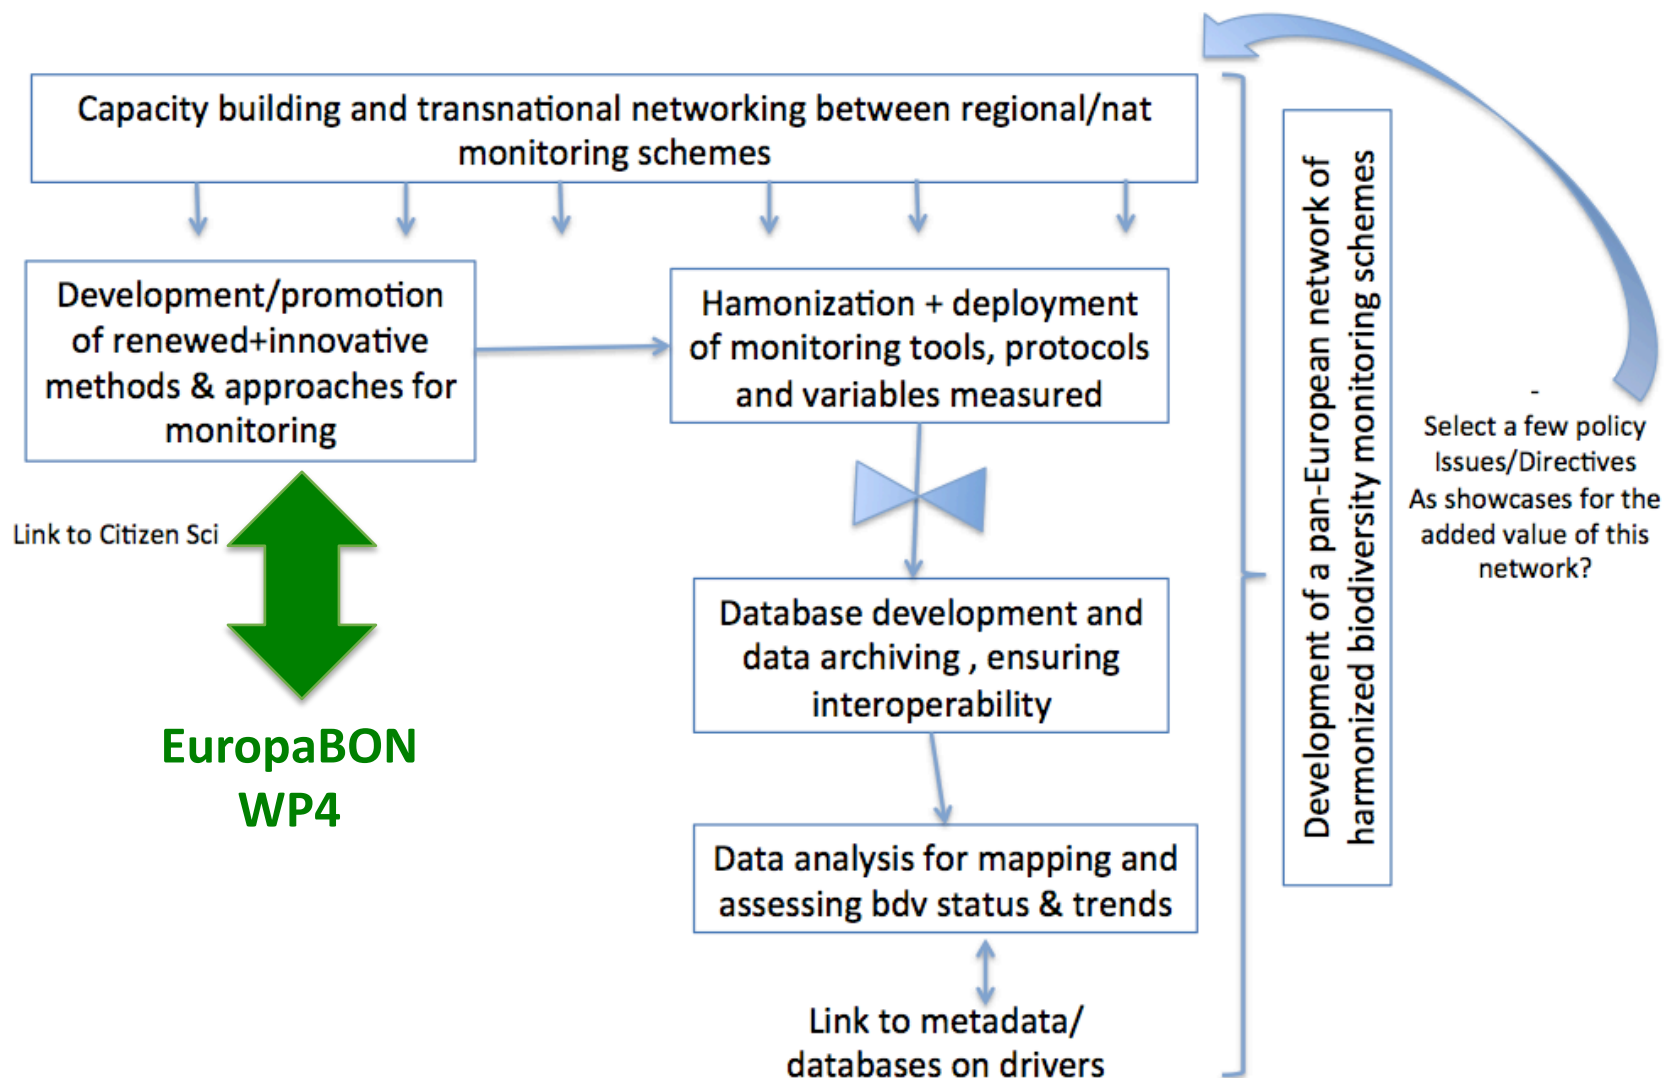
Capacity building and transnational networking between regional/nat monitoring schemes

Development/promotion of renewed+innovative methods & approaches for monitoring

Hamonization + deployment of monitoring tools, protocols and variables measured

Link to Citizen Sci

EuropaBON WP4

Database development and data archiving , ensuring interoperability

Data analysis for mapping and assessing bdv status & trends

Link to metadata/ databases on drivers

Development of a pan-European network of harmonized biodiversity monitoring schemes

-
Select a few policy Issues/Directives As showcases for the added value of this network?